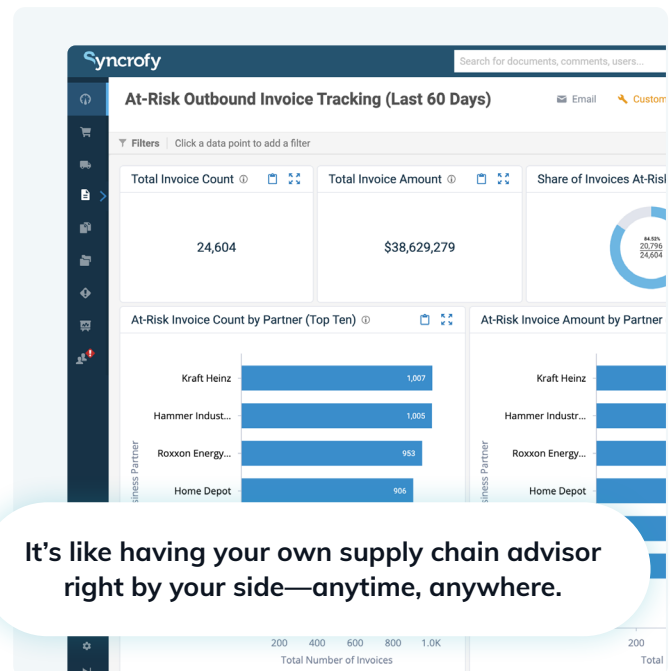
Syncrofy

Search for documents, comments, users...

At-Risk Outbound Invoice Tracking (Last 60 Days)

Email

Custom

Filters | Click a data point to add a filter

Total Invoice Count

24,604

Total Invoice Amount

$38,629,279

Share of Invoices At-Risk

84.53%
20,796
24,604

At-Risk Invoice Count by Partner (Top Ten)

Kraft Heinz 1,007
Hammer Indust... 1,005
Roxxon Energy... 953
Home Depot 906

Business Partner

At-Risk Invoice Amount by Partner

Kraft Heinz
Hammer Industr...
Roxxon Energy...
Home Depot

Business Partner

It’s like having your own supply chain advisor right by your side—anytime, anywhere.

200 400 600 800 1.0K
Total Number of Invoices

200
Total